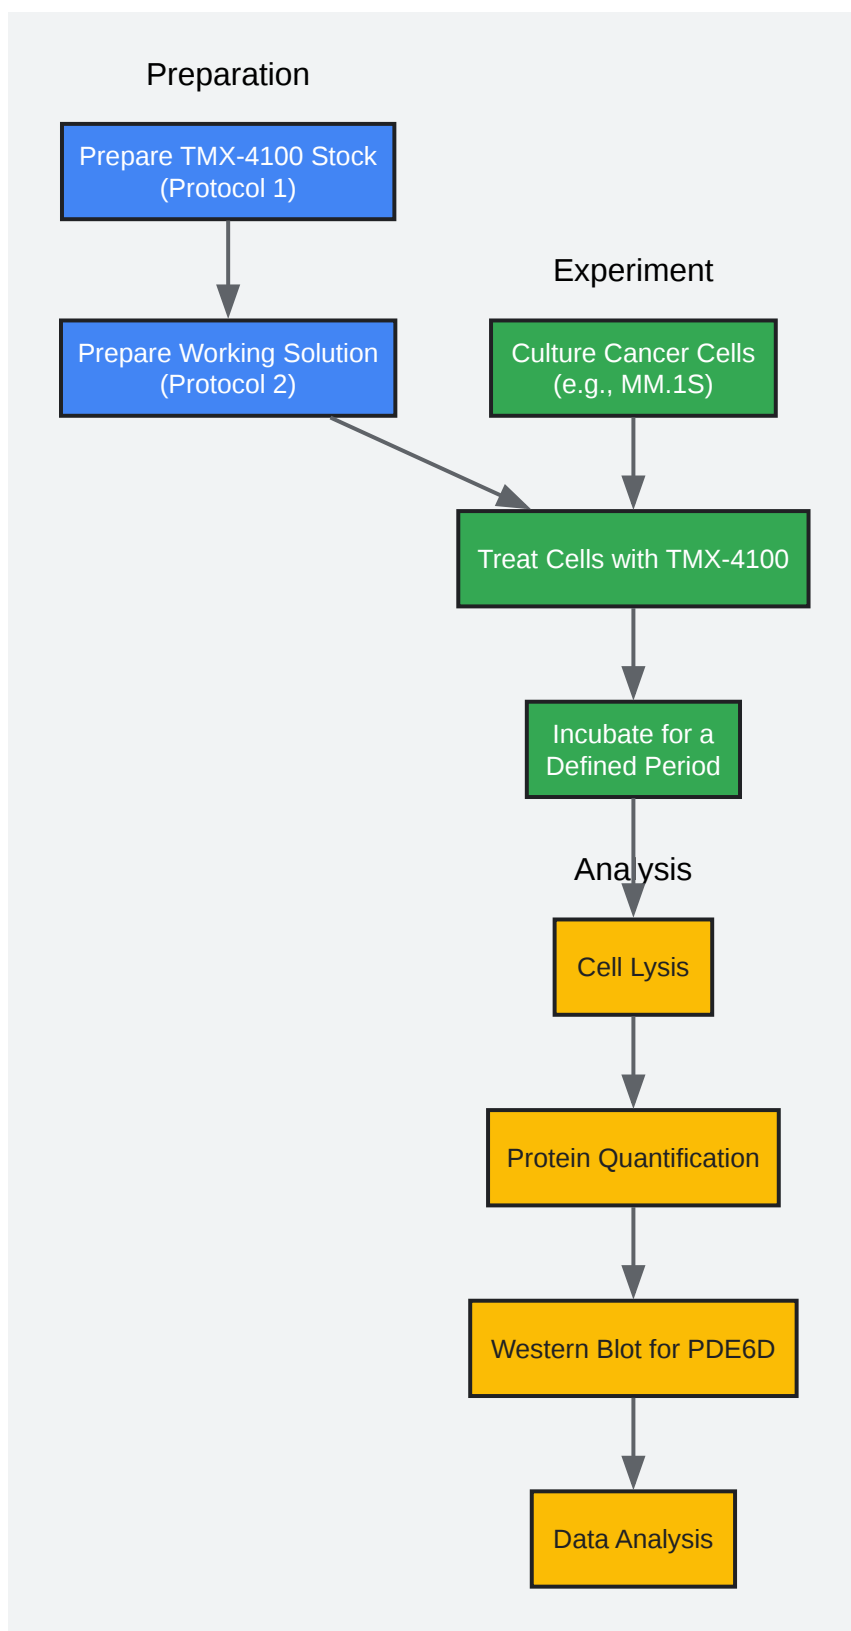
Preparation

Prepare TMX-4100 Stock (Protocol 1)

Prepare Working Solution (Protocol 2)

Experiment

Culture Cancer Cells (e.g., MM.1S)

Treat Cells with TMX-4100

Incubate for a Defined Period

Analysis

Cell Lysis

Protein Quantification

Western Blot for PDE6D

Data Analysis